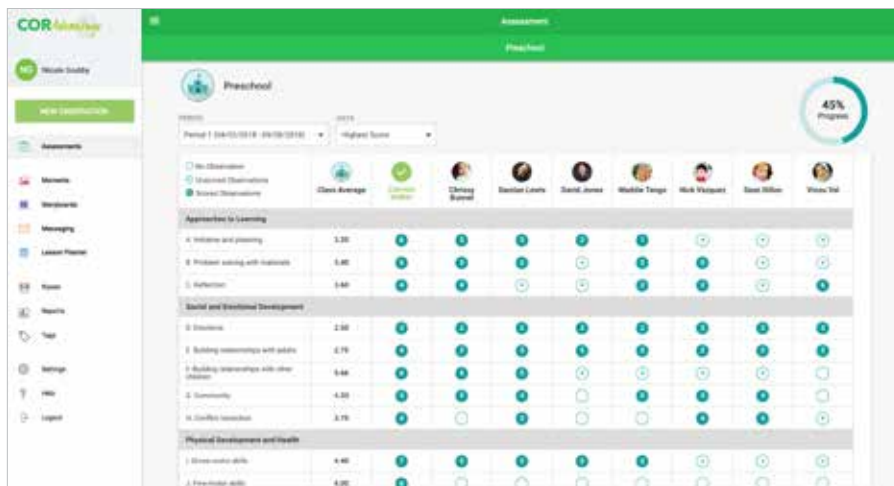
COR Advantage

NG Nicole Goolby

NEW OBSERVATION

Assessments

Moments

Wordboards

Messaging

Lesson Planner

Rosters

Reports

Tags

Settings

Help

Logout

Assessment

Preschool

Preschool

PERIOD
Period 1 (04/01/2018 - 09/30/2018)

DATA
Highest Score

45% Progress

No Observation
Unscored Observations
Scored Observations

| | Class Average | Calvin Baker | Chrissy Bunnell | Damian Lewis | David Jones | Maddie Tango | Nick Vazquez | Sean Dillon | Vinnu Vel |
|---|---|---|---|---|---|---|---|---|---|
| Approaches to Learning | | | | | | | | | |
| A. Initiative and planning | 3.20 | | | | | | | | |
| B. Problem solving with materials | 3.40 | | | | | | | | |
| C. Reflection | 3.60 | | | | | | | | |
| Social and Emotional Development | | | | | | | | | |
| D. Emotions | 2.50 | | | | | | | | |
| E. Building relationships with adults | 2.75 | | | | | | | | |
| F. Building relationships with other children | 3.66 | | | | | | | | |
| G. Community | 4.33 | | | | | | | | |
| H. Conflict resolution | 3.75 | | | | | | | | |
| Physical Development and Health | | | | | | | | | |
| I. Gross-motor skills | 4.40 | | | | | | | | |
| J. Fine-motor skills | 4.00 | | | | | | | | |